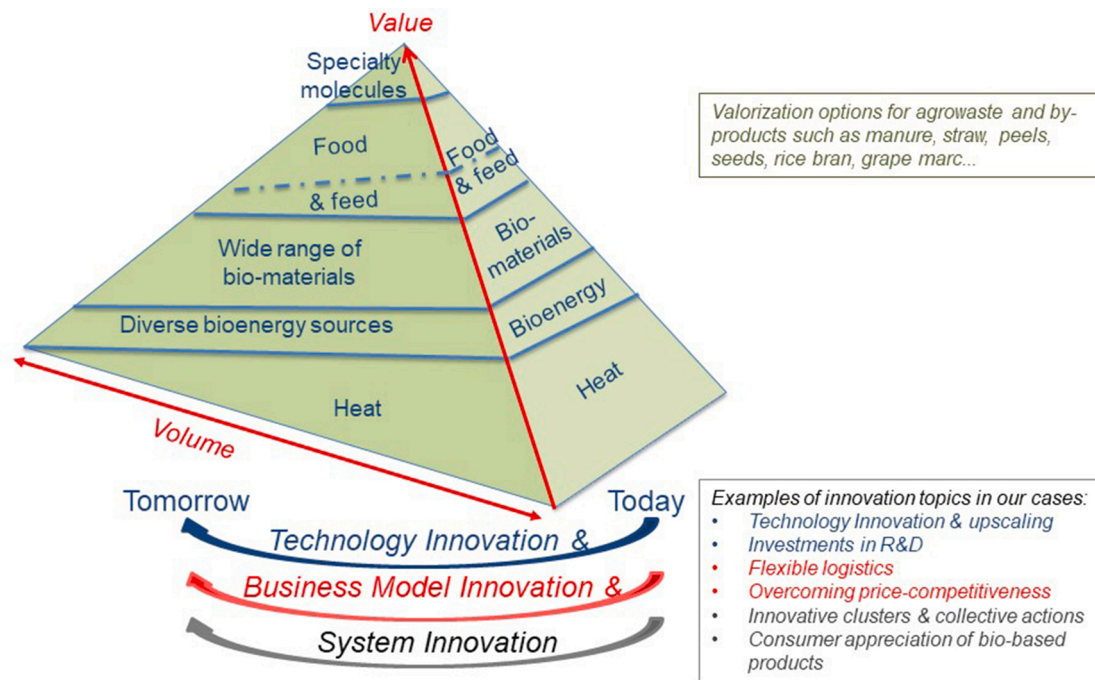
Value

Specialty molecules

Food

& feed

Wide range of bio-materials

Diverse bioenergy sources

Heat

Food & feed

Bio-materials

Bioenergy

Heat

Volume

Valorization options for agrowaste and by-products such as manure, straw, peels, seeds, rice bran, grape marc...

Tomorrow

Today

Technology Innovation &

Business Model Innovation &

System Innovation

Examples of innovation topics in our cases:
• Technology Innovation & upscaling
• Investments in R&D
• Flexible logistics
• Overcoming price-competitiveness
• Innovative clusters & collective actions
• Consumer appreciation of bio-based products